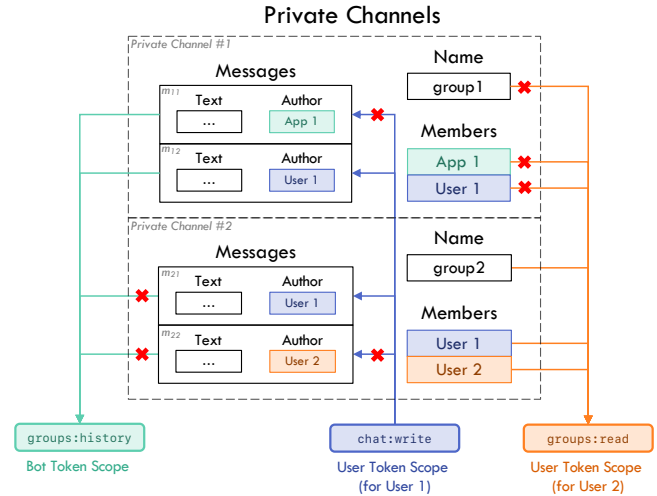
Private Channels

Private Channel #1

Messages

$m_{11}$
Text
...
Author
App 1

$m_{12}$
Text
...
Author
User 1

Name
group1

Members
App 1
User 1

Private Channel #2

Messages

$m_{21}$
Text
...
Author
User 1

$m_{22}$
Text
...
Author
User 2

Name
group2

Members
User 1
User 2

groups:history
Bot Token Scope

chat:write
User Token Scope (for User 1)

groups:read
User Token Scope (for User 2)